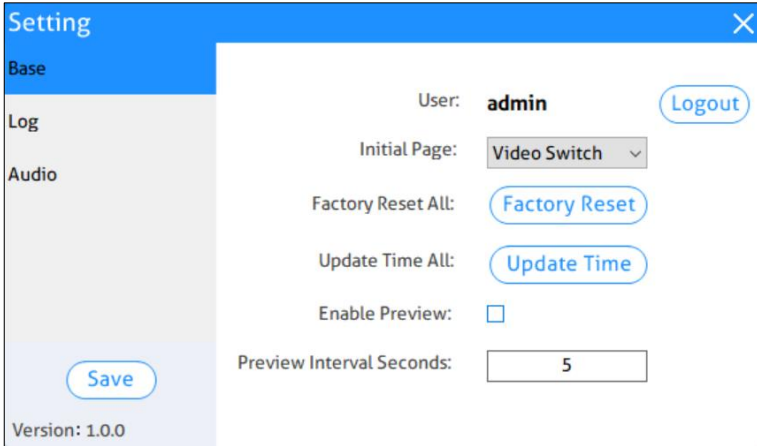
Setting
×

Base
Log
Audio

Save

Version: 1.0.0

User: admin Logout

Initial Page: Video Switch

Factory Reset All: Factory Reset

Update Time All: Update Time

Enable Preview:

Preview Interval Seconds: 5